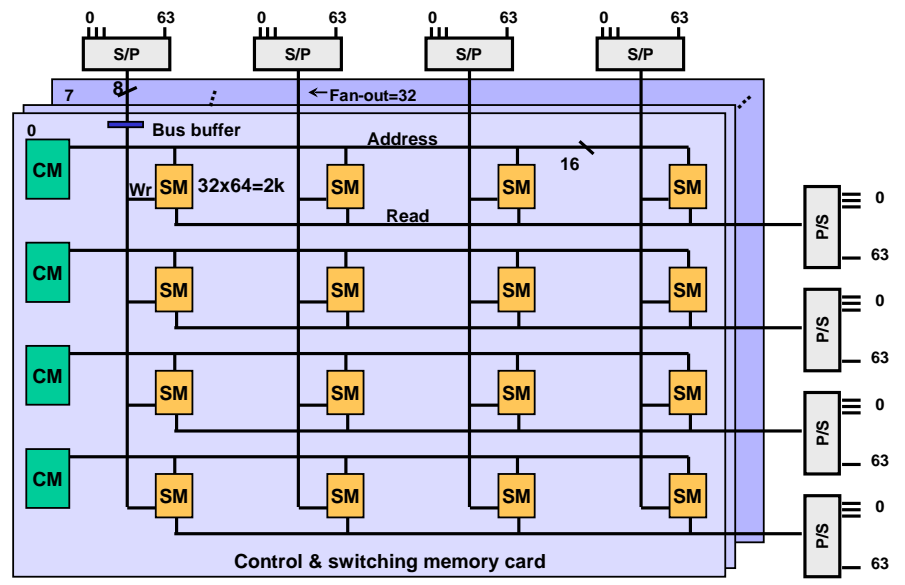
0 63 S/P
0 63 S/P
0 63 S/P
0 63 S/P

7
8
Fan-out=32
0
Bus buffer
Address
16
CM
Wr
SM
32x64=2k
SM
SM
SM
Read
P/S
0
63
CM
SM
SM
SM
SM
P/S
0
63
CM
SM
SM
SM
SM
P/S
0
63
CM
SM
SM
SM
SM
P/S
0
63
Control & switching memory card